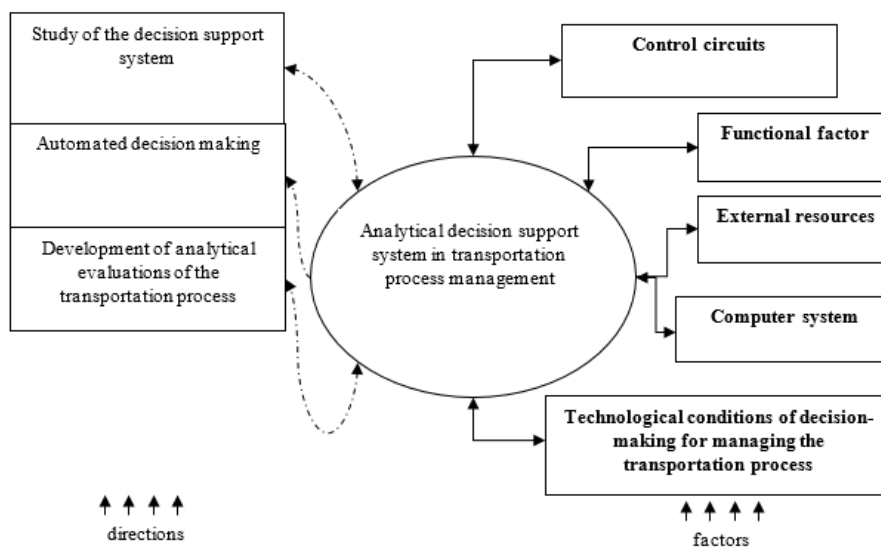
Study of the decision support system

Automated decision making

Development of analytical evaluations of the transportation process

Control circuits

Functional factor

External resources

Analytical decision support system in transportation process management

Computer system

Technological conditions of decision-making for managing the transportation process

directions

factors